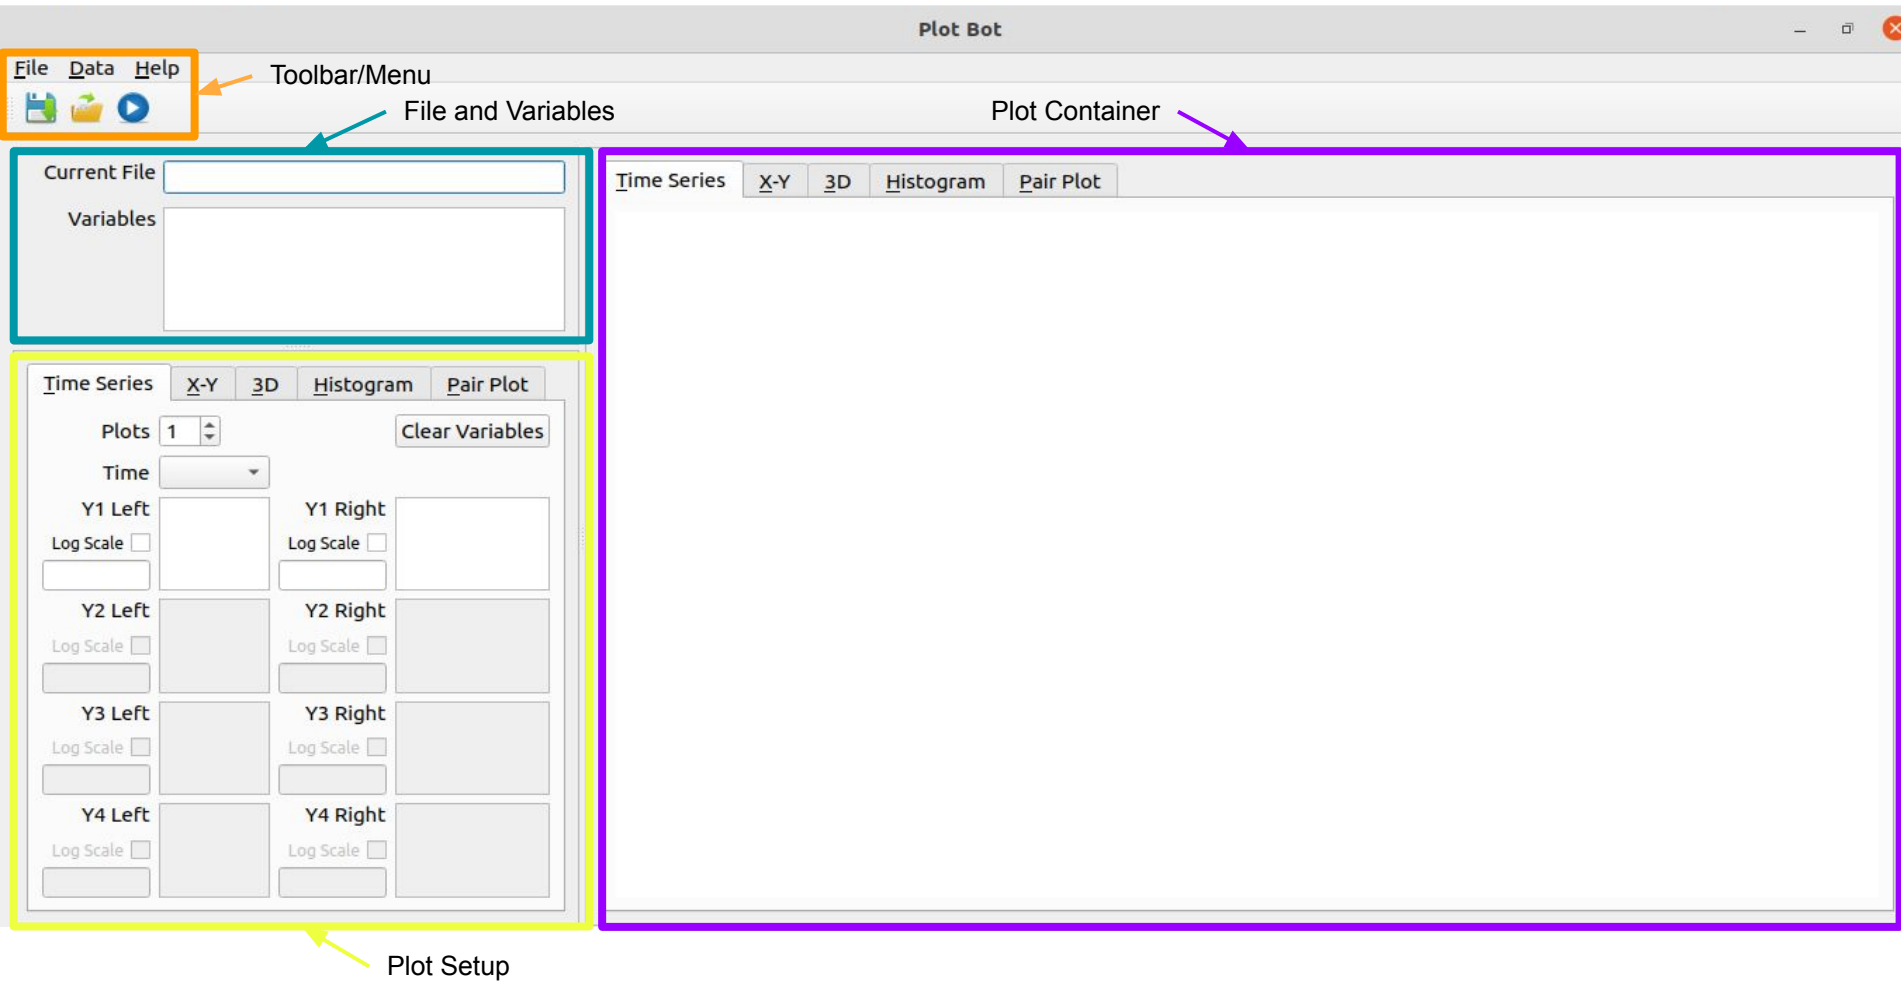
Plot Bot

File Data Help

Toolbar/Menu

File and Variables

Plot Container

Current File

Variables

Time Series X-Y 3D Histogram Pair Plot

Time Series X-Y 3D Histogram Pair Plot

Plots 1

Clear Variables

Time

Y1 Left

Log Scale

Y1 Right

Log Scale

Y2 Left

Log Scale

Y2 Right

Log Scale

Y3 Left

Log Scale

Y3 Right

Log Scale

Y4 Left

Log Scale

Y4 Right

Log Scale

Plot Setup